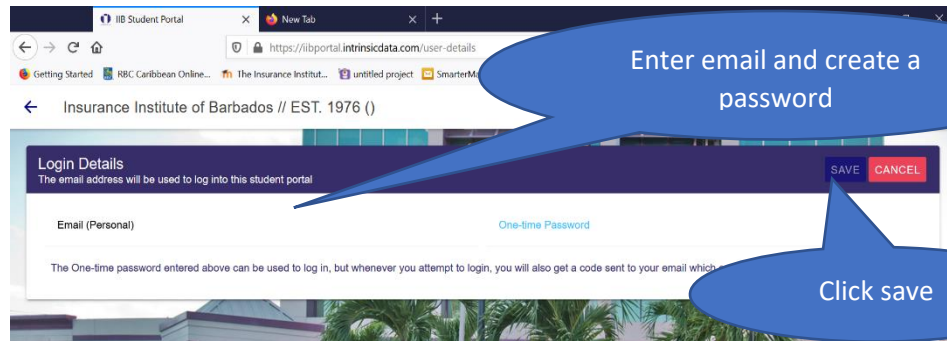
IIB Student Portal ×
New Tab ×
+

https://iibportal.intrinsicdata.com/user-details

Getting Started
RBC Caribbean Online...
The Insurance Institut...
untitled project
SmarterM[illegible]

Insurance Institute of Barbados // EST. 1976 ()

Enter email and create a password

Login Details
The email address will be used to log into this student portal

SAVE
CANCEL

Email (Personal)

One-time Password

The One-time password entered above can be used to log in, but whenever you attempt to login, you will also get a code sent to your email which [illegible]

Click save